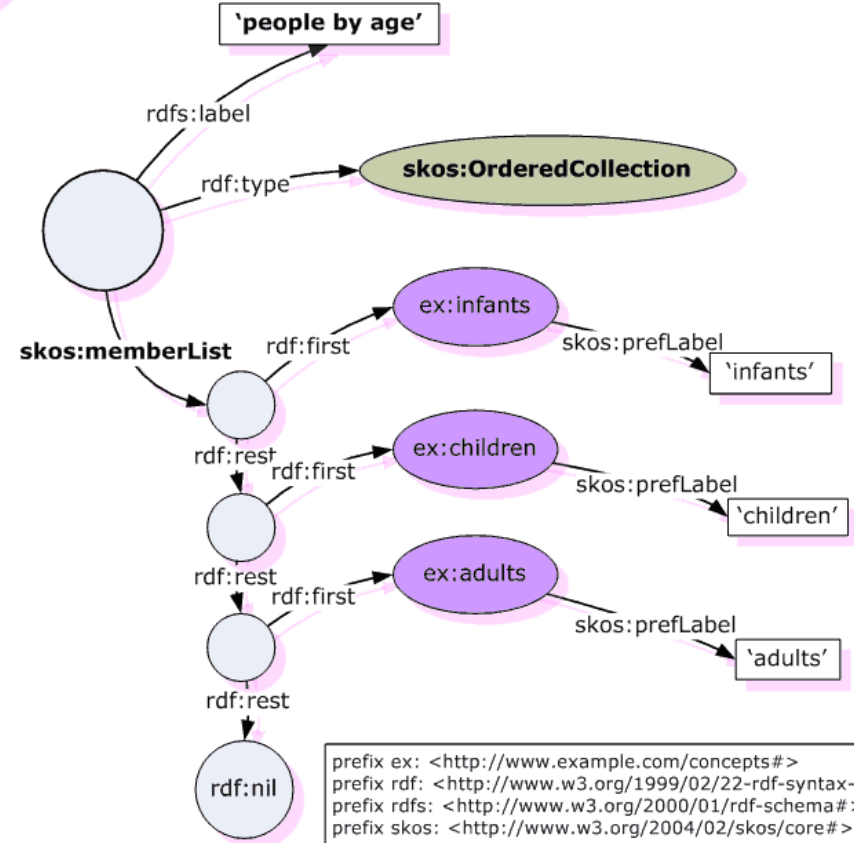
'people by age'

rdfs:label

rdf:type

skos:OrderedCollection

skos:memberList

rdf:first

ex:infants

skos:prefLabel

'infants'

rdf:rest

rdf:first

ex:children

skos:prefLabel

'children'

rdf:rest

rdf:first

ex:adults

skos:prefLabel

'adults'

rdf:rest

rdf:nil

prefix ex: <http://www.example.com/concepts#>
prefix rdf: <http://www.w3.org/1999/02/22-rdf-syntax-
prefix rdfs: <http://www.w3.org/2000/01/rdf-schema#:
prefix skos: <http://www.w3.org/2004/02/skos/core#>